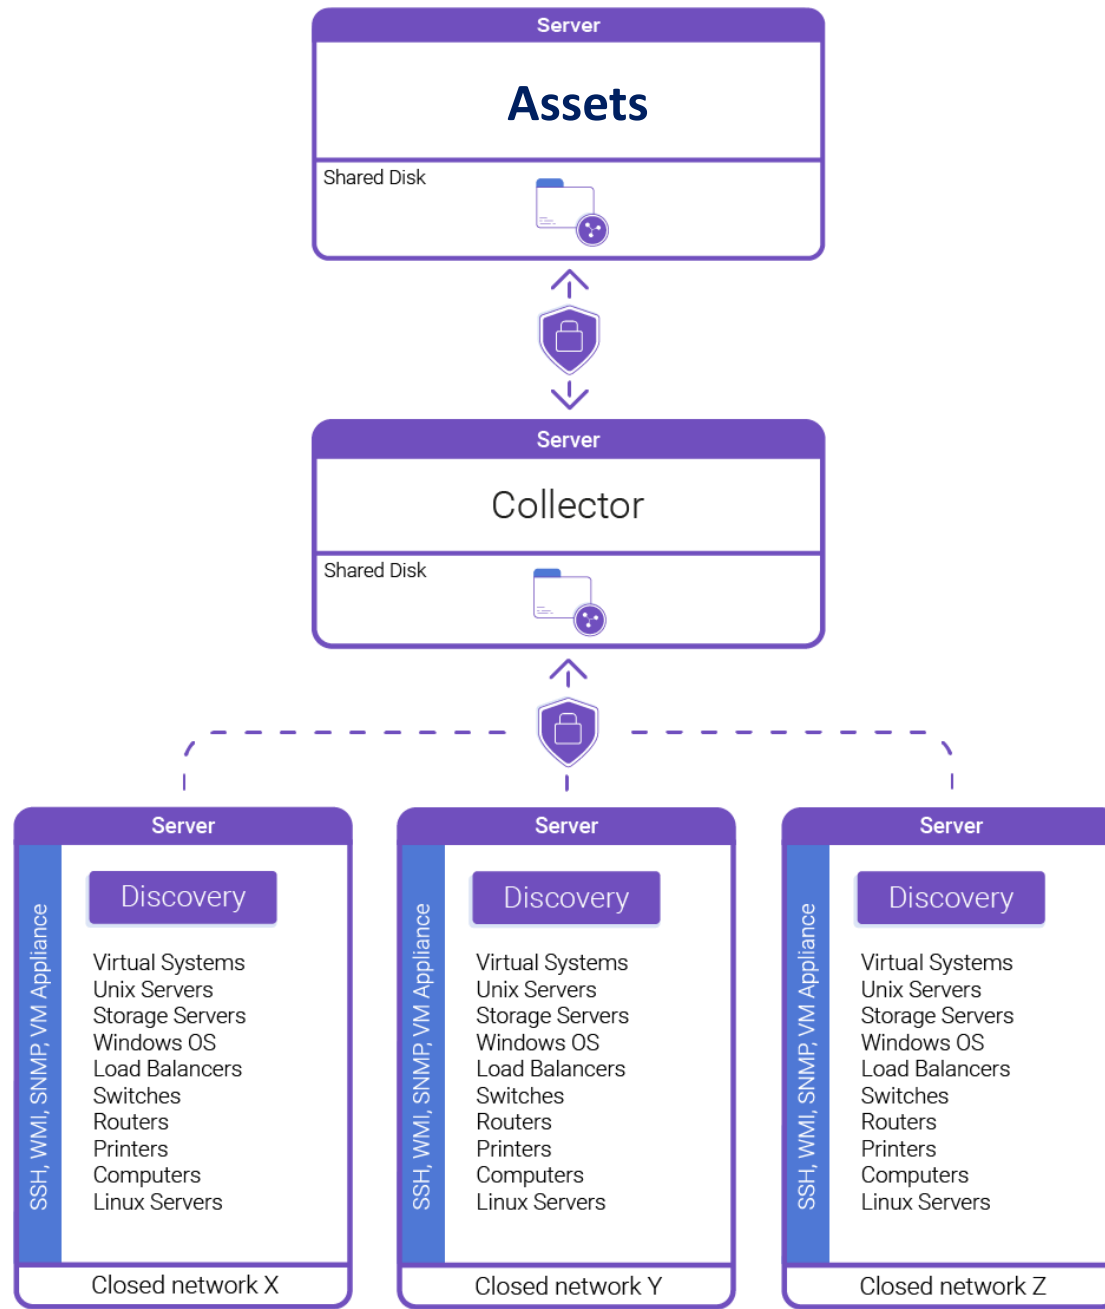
Server
Assets
Shared Disk

Server
Collector
Shared Disk

Server
SSH, WMI, SNMP, VM Appliance
Discovery
Virtual Systems
Unix Servers
Storage Servers
Windows OS
Load Balancers
Switches
Routers
Printers
Computers
Linux Servers
Closed network X

Server
SSH, WMI, SNMP, VM Appliance
Discovery
Virtual Systems
Unix Servers
Storage Servers
Windows OS
Load Balancers
Switches
Routers
Printers
Computers
Linux Servers
Closed network Y

Server
SSH, WMI, SNMP, VM Appliance
Discovery
Virtual Systems
Unix Servers
Storage Servers
Windows OS
Load Balancers
Switches
Routers
Printers
Computers
Linux Servers
Closed network Z